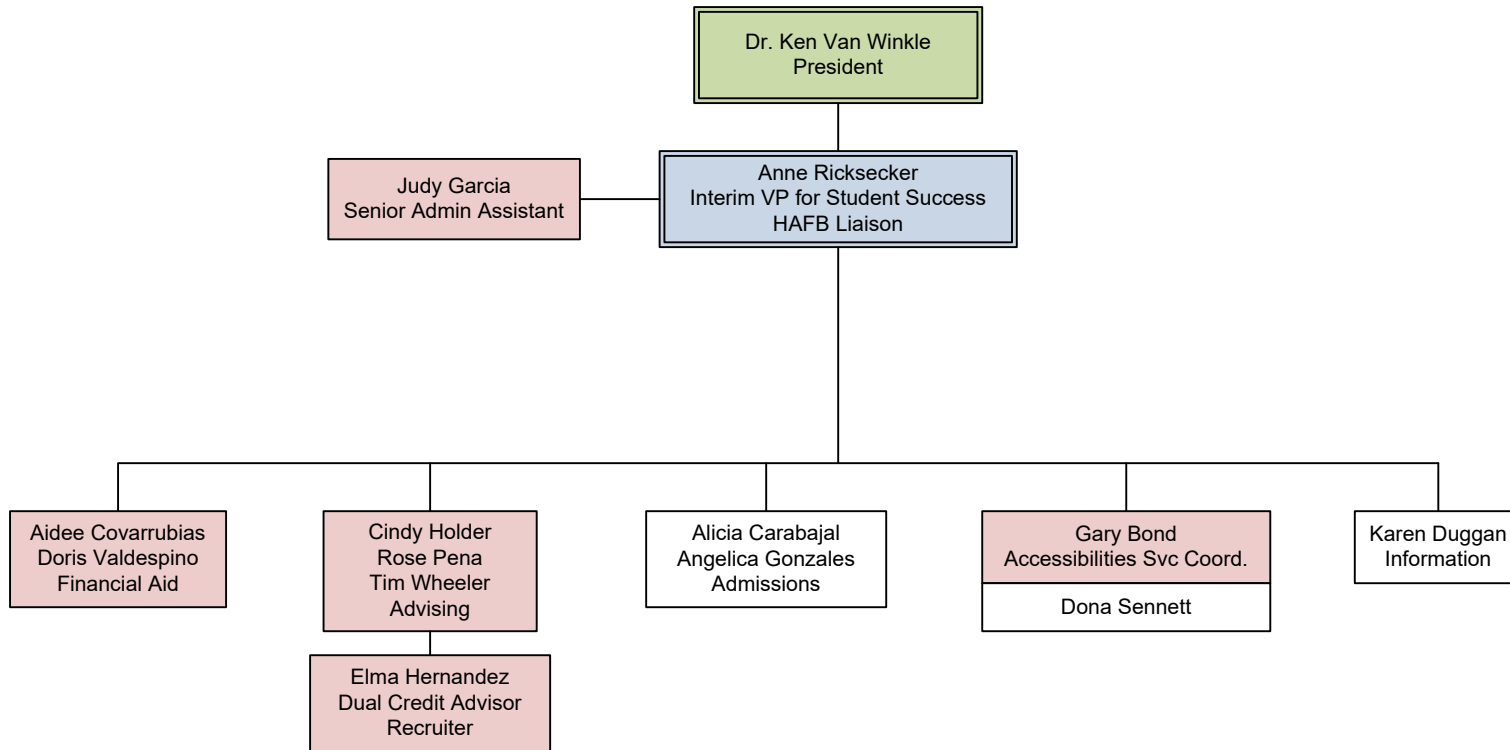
Dr. Ken Van Winkle
President

Judy Garcia
Senior Admin Assistant

Anne Ricksecker
Interim VP for Student Success
HAFB Liaison

Aidee Covarrubias
Doris Valdespino
Financial Aid

Cindy Holder
Rose Pena
Tim Wheeler
Advising

Elma Hernandez
Dual Credit Advisor
Recruiter

Alicia Carabajal
Angelica Gonzales
Admissions

Gary Bond
Accessibilities Svc Coord.

Dona Sennett

Karen Duggan
Information